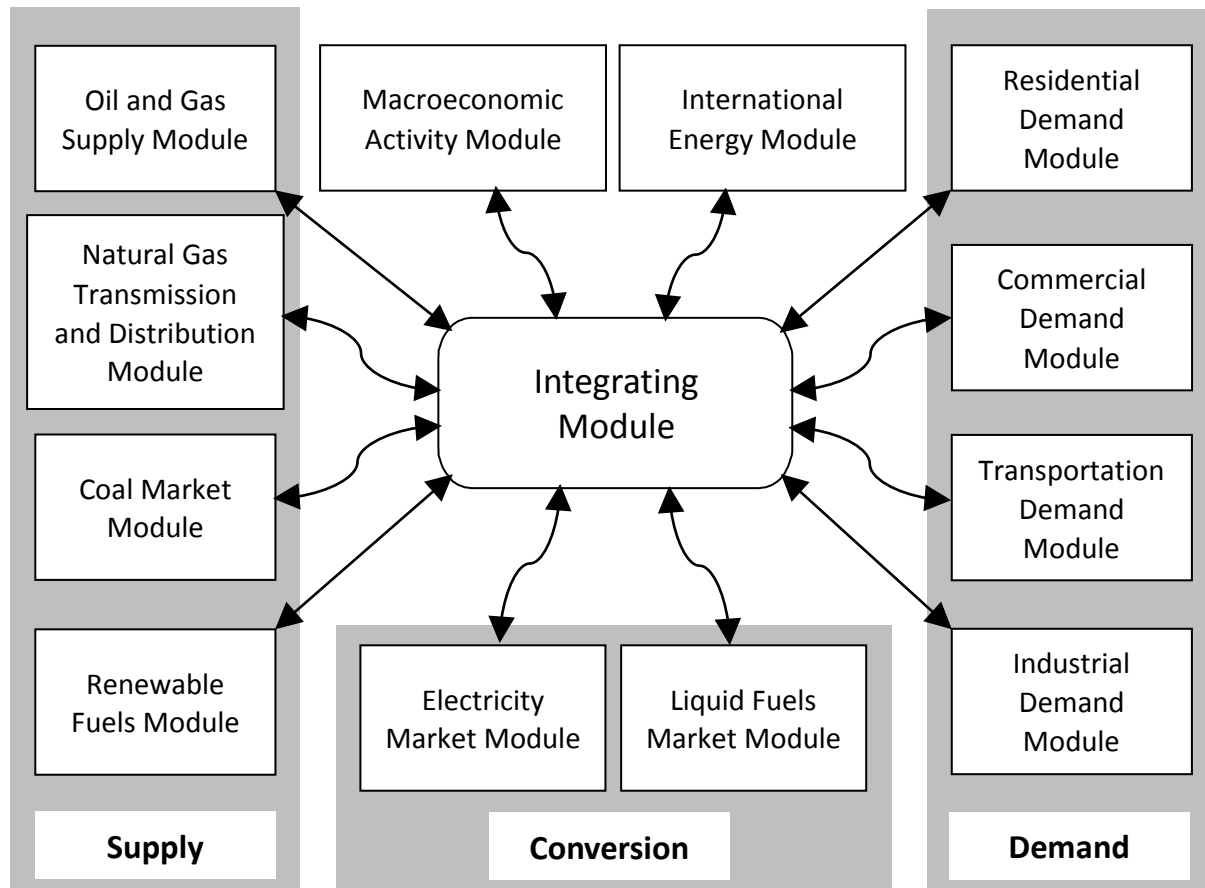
Oil and Gas Supply Module

Macroeconomic Activity Module

International Energy Module

Residential Demand Module

Natural Gas Transmission and Distribution Module

Commercial Demand Module

Integrating Module

Coal Market Module

Transportation Demand Module

Renewable Fuels Module

Electricity Market Module

Liquid Fuels Market Module

Industrial Demand Module

Supply

Conversion

Demand